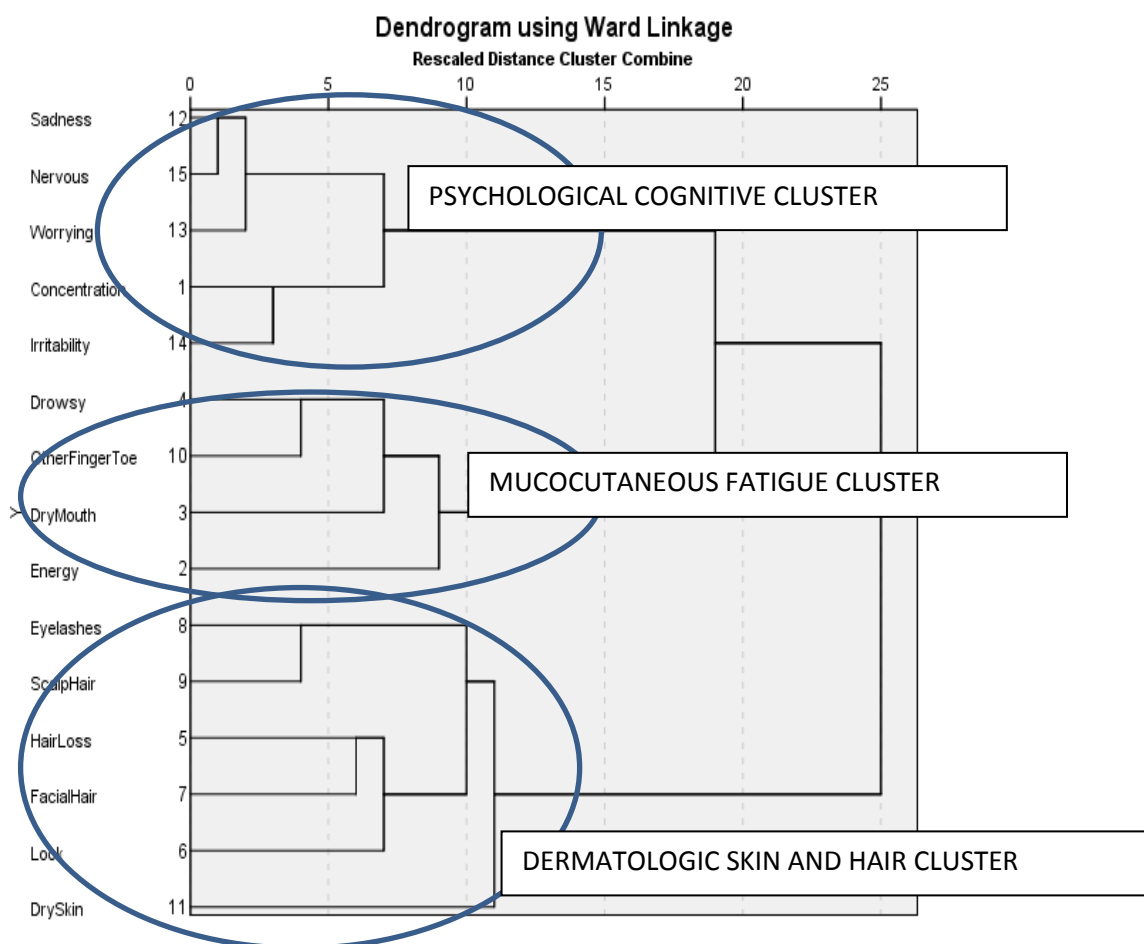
Dendrogram using Ward Linkage
Rescaled Distance Cluster Combine

0 5 10 15 20 25

Sadness 12
Nervous 15
Worrying 13
Concentration 1
Irritability 14
Drowsy 4
OtherFingerToe 10
DryMouth 3
Energy 2
Eyelashes 8
ScalpHair 9
HairLoss 5
FacialHair 7
Look 6
DrySkin 11

Y

PSYCHOLOGICAL COGNITIVE CLUSTER

MUCOCUTANEOUS FATIGUE CLUSTER

DERMATOLOGIC SKIN AND HAIR CLUSTER